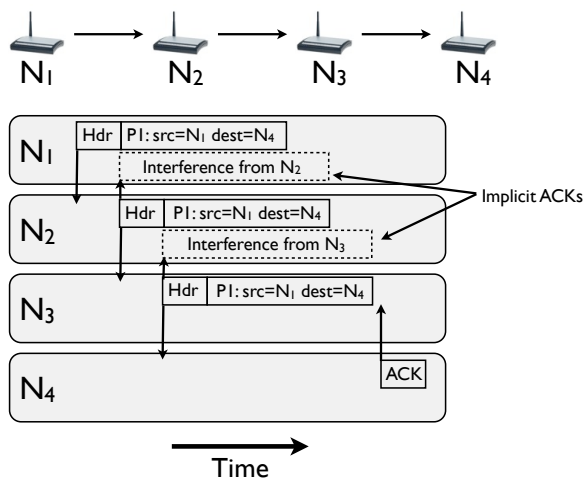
$N_1$ $N_2$ $N_3$ $N_4$

$N_1$
Hdr | P1: src=$N_1$ dest=$N_4$
Interference from $N_2$

Implicit ACKs

$N_2$
Hdr | P1: src=$N_1$ dest=$N_4$
Interference from $N_3$

$N_3$
Hdr | P1: src=$N_1$ dest=$N_4$

$N_4$
ACK

Time